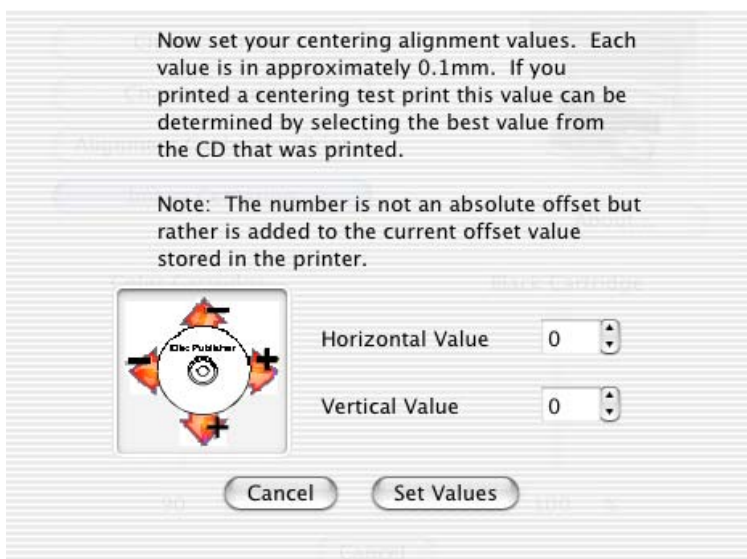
Now set your centering alignment values. Each value is in approximately 0.1mm. If you printed a centering test print this value can be determined by selecting the best value from the CD that was printed.

Note: The number is not an absolute offset but rather is added to the current offset value stored in the printer.

−
−
+
+
Disc Publisher

Horizontal Value 0

Vertical Value 0

Cancel Set Values